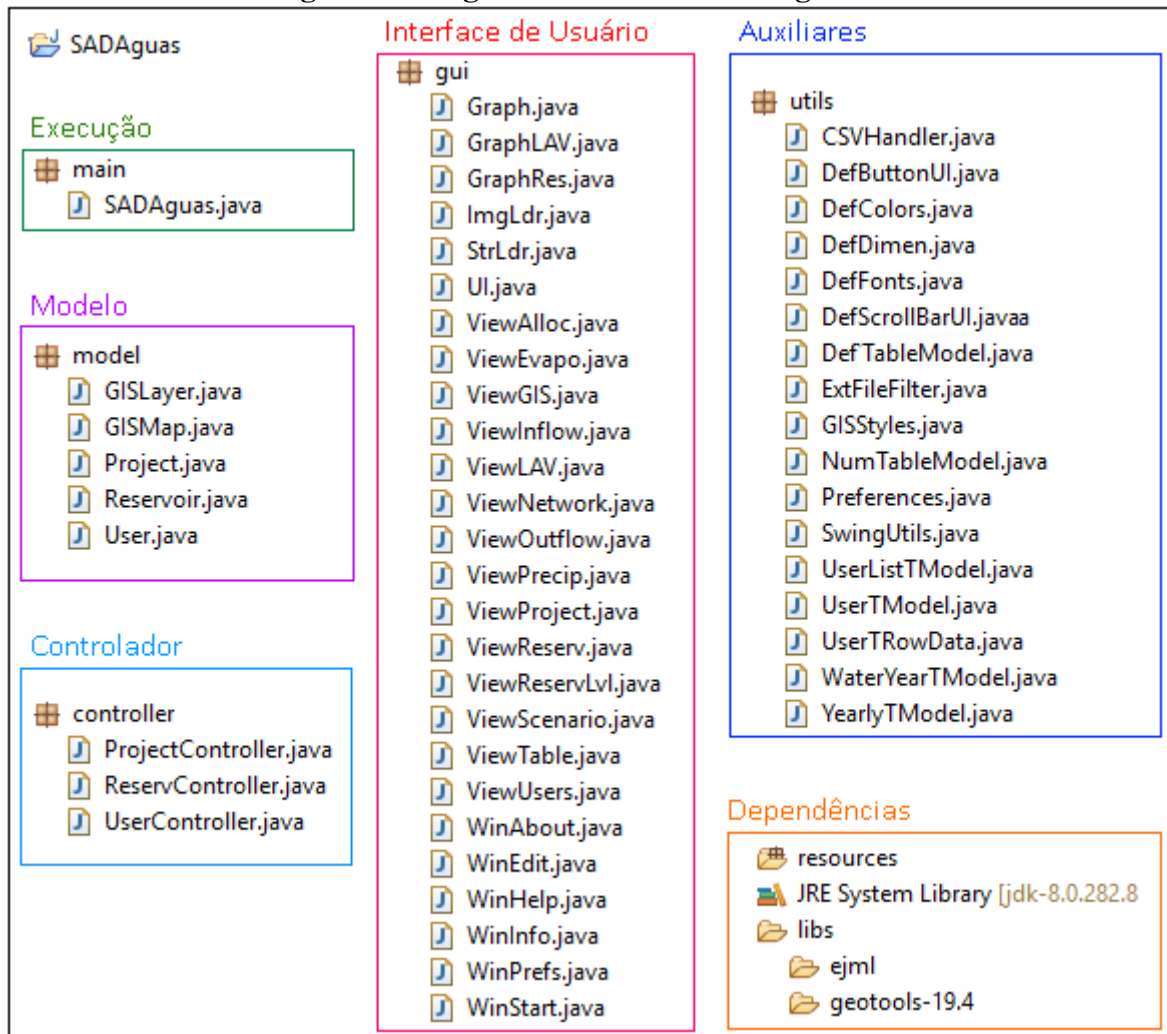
SADAguas

Execução
main
SADAguas.java

Modelo
model
GISLayer.java
GISMap.java
Project.java
Reservoir.java
User.java

Controlador
controller
ProjectController.java
ReservController.java
UserController.java

Interface de Usuário
gui
Graph.java
GraphLAV.java
GraphRes.java
ImgLdr.java
StrLdr.java
UI.java
ViewAlloc.java
ViewEvapo.java
ViewGIS.java
ViewInflow.java
ViewLAV.java
ViewNetwork.java
ViewOutflow.java
ViewPrecip.java
ViewProject.java
ViewReserv.java
ViewReservLvl.java
ViewScenario.java
ViewTable.java
ViewUsers.java
WinAbout.java
WinEdit.java
WinHelp.java
WinInfo.java
WinPrefs.java
WinStart.java

Auxiliares
utils
CSVHandler.java
DefButtonUI.java
DefColors.java
DefDimen.java
DefFonts.java
DefScrollBarUI.javaa
DefTableModel.java
ExtFileFilter.java
GISStyles.java
NumTableModel.java
Preferences.java
SwingUtils.java
UserListTModel.java
UserTModel.java
UserTRowData.java
WaterYearTModel.java
YearlyTModel.java

Dependências
resources
JRE System Library [jdk-8.0.282.8
libs
ejml
geotools-19.4